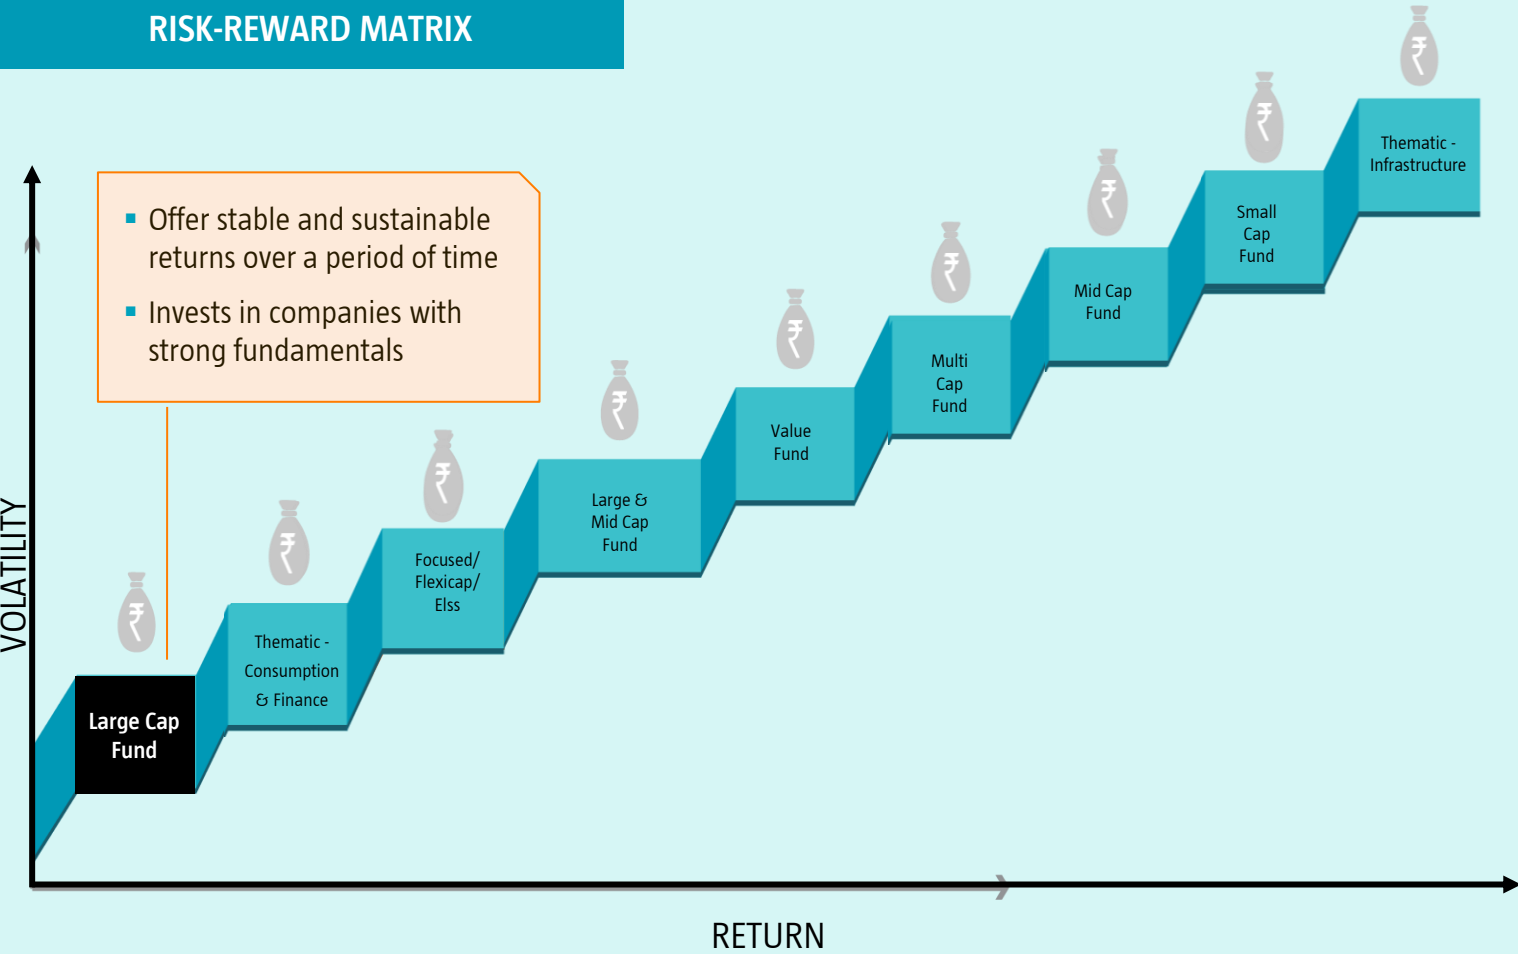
RISK-REWARD MATRIX

Offer stable and sustainable returns over a period of time

Invests in companies with strong fundamentals

VOLATILITY

₹

Large Cap Fund

₹

Thematic - Consumption & Finance

₹

Focused/ Flexicap/ Elss

₹

Large & Mid Cap Fund

₹

Value Fund

₹

Multi Cap Fund

₹

Mid Cap Fund

₹

Small Cap Fund

₹

Thematic - Infrastructure

RETURN